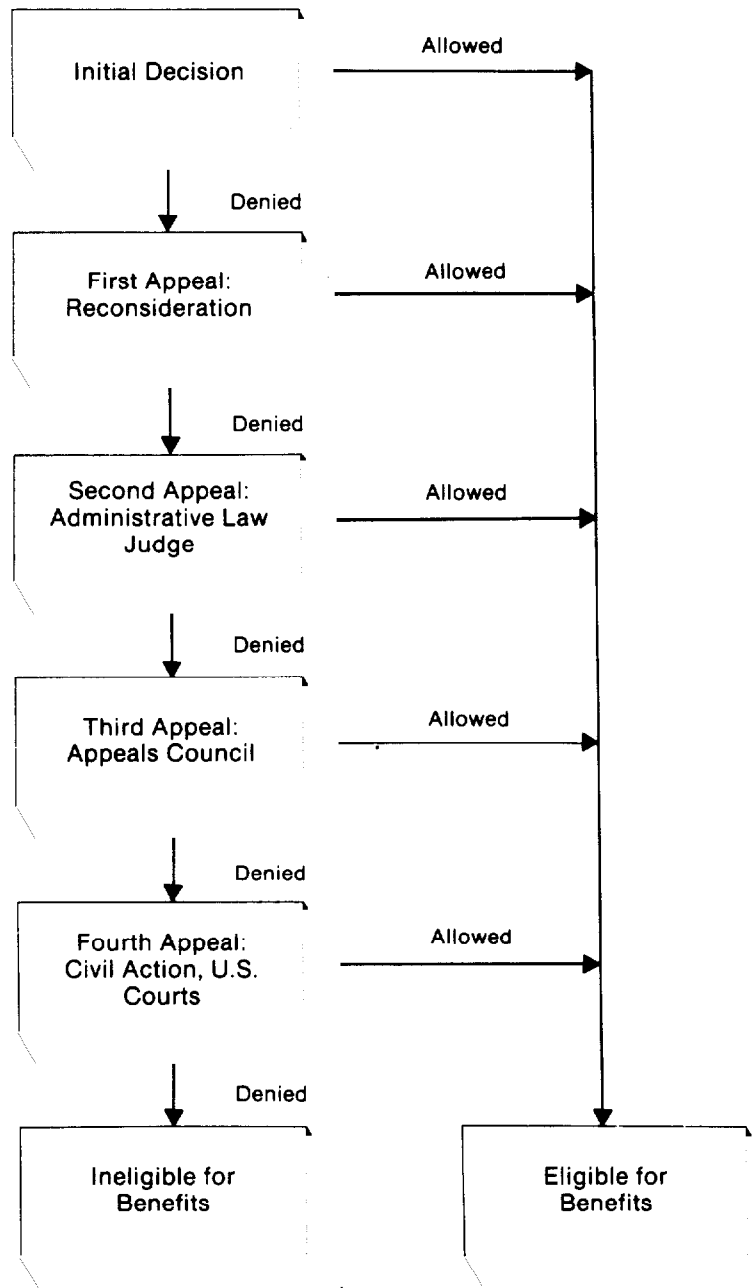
Initial Decision

Allowed

Denied

First Appeal: Reconsideration

Allowed

Denied

Second Appeal: Administrative Law Judge

Allowed

Denied

Third Appeal: Appeals Council

Allowed

Denied

Fourth Appeal: Civil Action, U.S. Courts

Allowed

Denied

Ineligible for Benefits

Eligible for Benefits